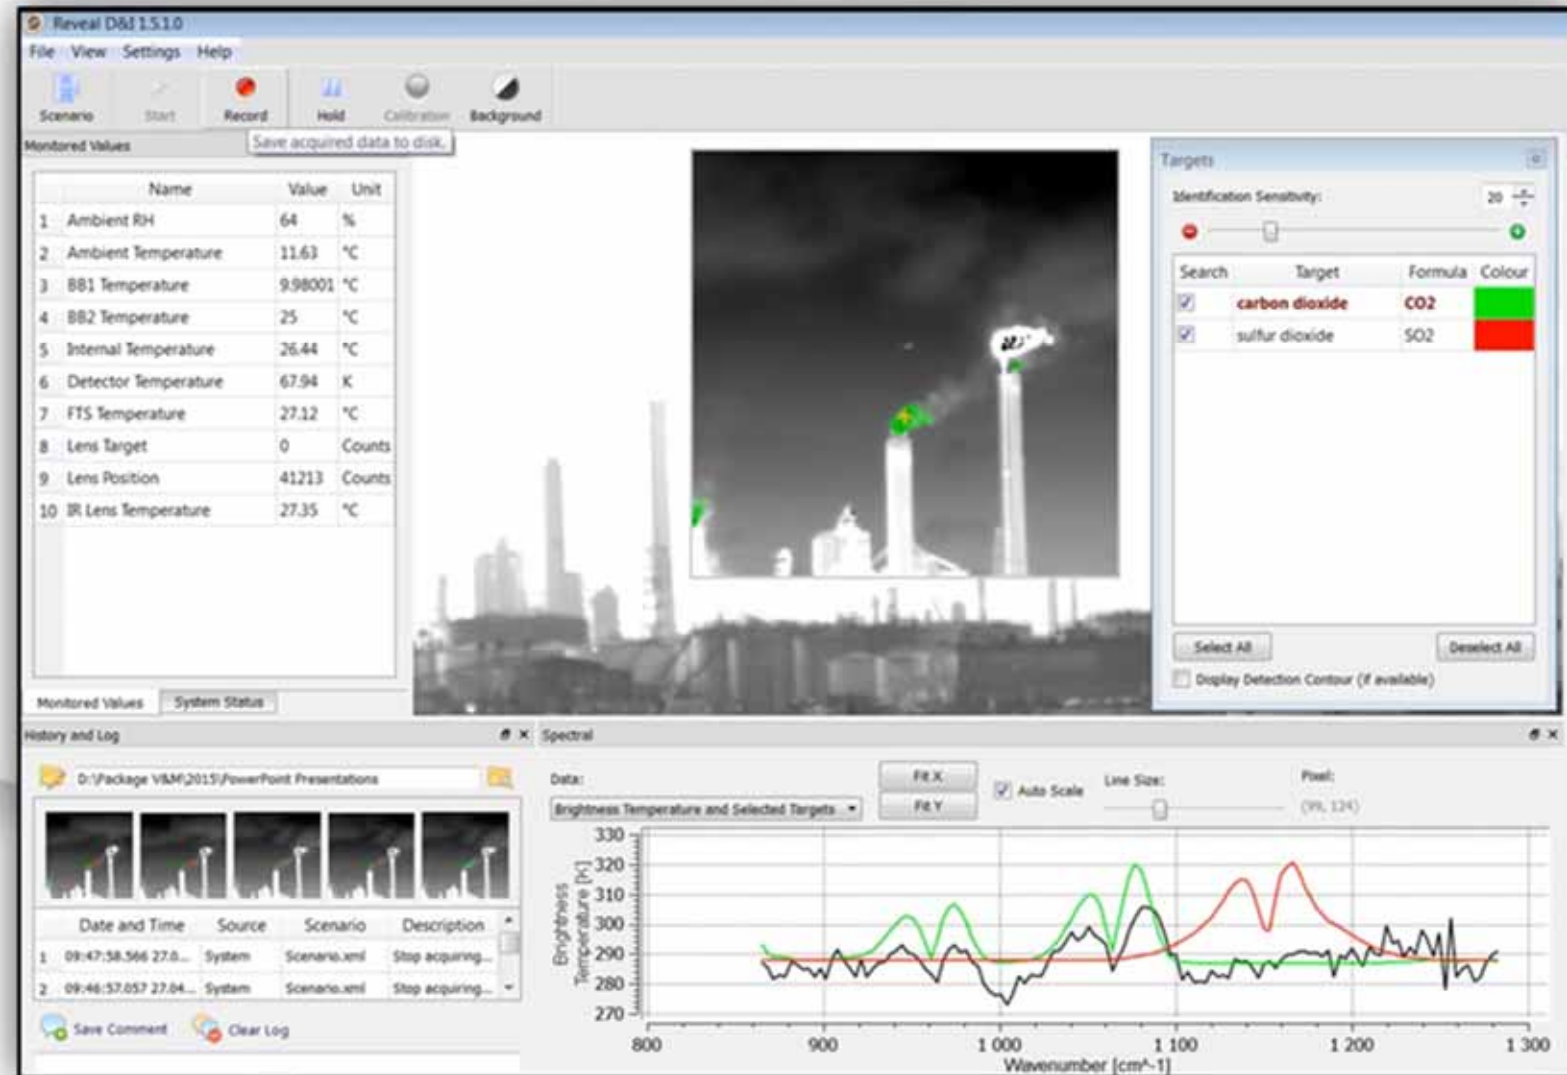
Reveal D&I 1.5.1.0

File View Settings Help

Scenario Start Record Hold Calibration Background

Save acquired data to disk.

Monitored Values

| | Name | Value | Unit |
|---|---|---|---|
| 1 | Ambient RH | 64 | % |
| 2 | Ambient Temperature | 11.63 | °C |
| 3 | BB1 Temperature | 9.98001 | °C |
| 4 | BB2 Temperature | 25 | °C |
| 5 | Internal Temperature | 26.44 | °C |
| 6 | Detector Temperature | 67.94 | K |
| 7 | FTS Temperature | 27.12 | °C |
| 8 | Lens Target | 0 | Counts |
| 9 | Lens Position | 41213 | Counts |
| 10 | IR Lens Temperature | 27.35 | °C |

Monitored Values System Status

Targets

Identification Sensitivity: 20

| Search | Target | Formula | Colour |
|---|---|---|---|
| ☑ | carbon dioxide | CO2 | |
| ☑ | sulfur dioxide | SO2 | |

Select All Deselect All

Display Detection Contour (if available)

History and Log

D:\Package V&M\2015\PowerPoint Presentations

| | Date and Time | Source | Scenario | Description |
|---|---|---|---|---|
| 1 | 09:47:58.566 27.0... | System | Scenario.xml | Stop acquiring... |
| 2 | 09:46:57.057 27.04... | System | Scenario.xml | Stop acquiring... |

Save Comment Clear Log

Spectral

Data: Brightness Temperature and Selected Targets

Fit X Fit Y Auto Scale Line Size: Pixel: (99, 124)

Brightness Temperature [K]

330 320 310 300 290 280 270

800 900 1 000 1 100 1 200 1 300

Wavenumber [cm^-1]